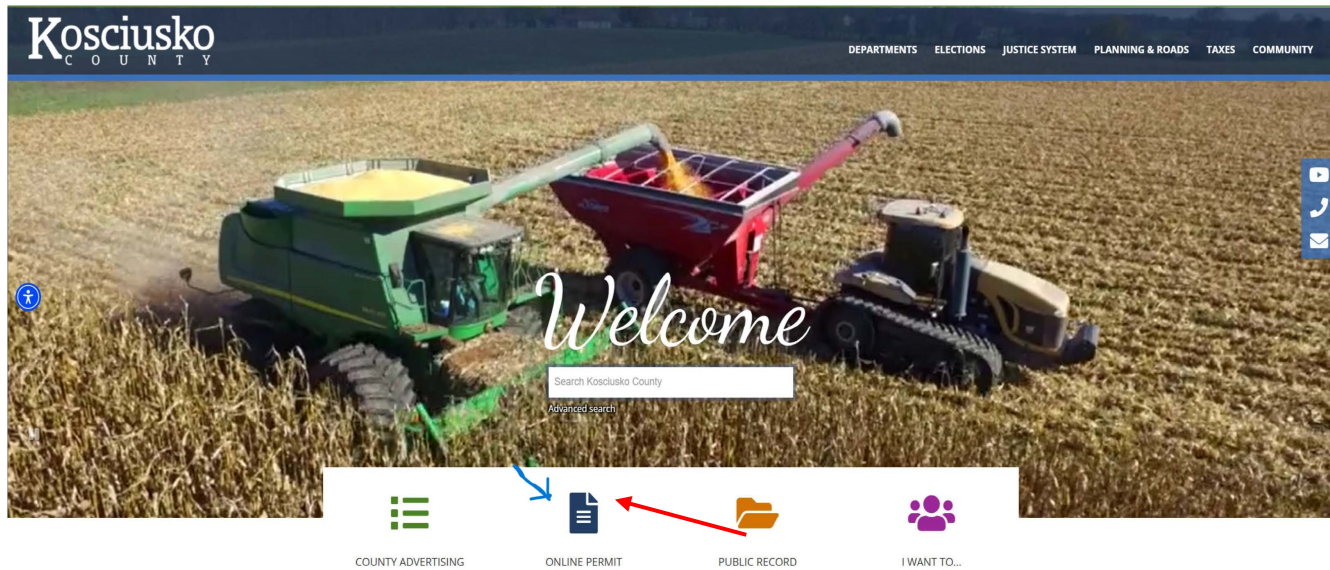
Kosciusko
COUNTY

DEPARTMENTS ELECTIONS JUSTICE SYSTEM PLANNING & ROADS TAXES COMMUNITY

Welcome

Search Kosciusko County

Advanced search

COUNTY ADVERTISING

ONLINE PERMIT

PUBLIC RECORD

I WANT TO...